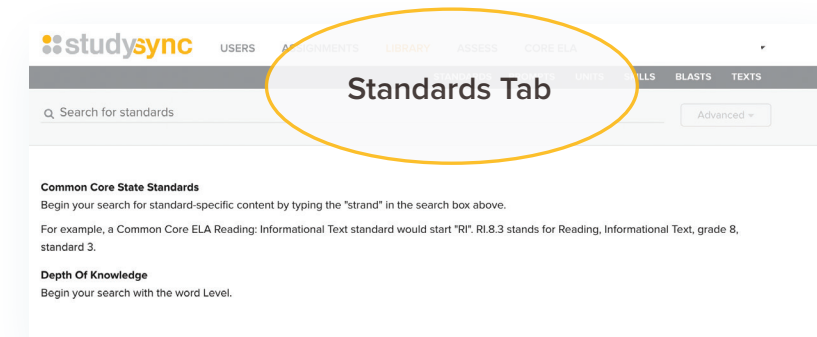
studysync USERS ASSIGNMENTS LIBRARY ASSESS CORE ELA

Standards Tab

UNITS SKILLS BLASTS TEXTS

Search for standards

Advanced

Common Core State Standards
Begin your search for standard-specific content by typing the "strand" in the search box above.

For example, a Common Core ELA Reading: Informational Text standard would start "RI". RI.8.3 stands for Reading, Informational Text, grade 8, standard 3.

Depth Of Knowledge
Begin your search with the word Level.